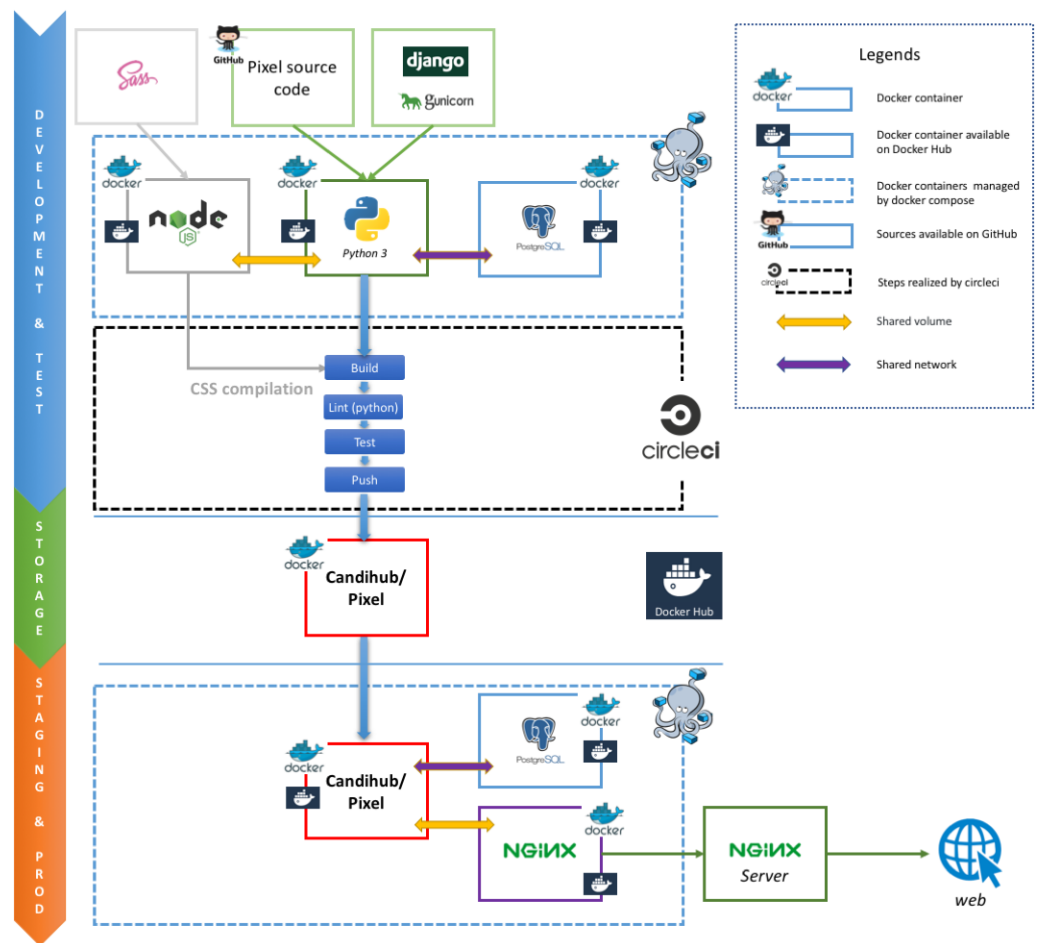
DEVELOPMENT & TEST

STORAGE

STAGING & PROD

Sass

GitHub

Pixel source code

django

gunicorn

docker

node JS

docker

Python 3

docker

PostgreSQL

CSS compilation

Build

Lint (python)

Test

Push

circleci

docker

Candihub/ Pixel

Docker Hub

docker

Candihub/ Pixel

docker

PostgreSQL

docker

NGINX

NGINX Server

web

Legends

docker Docker container

Docker container available on Docker Hub

Docker containers managed by docker compose

GitHub Sources available on GitHub

circleci Steps realized by circleci

Shared volume

Shared network